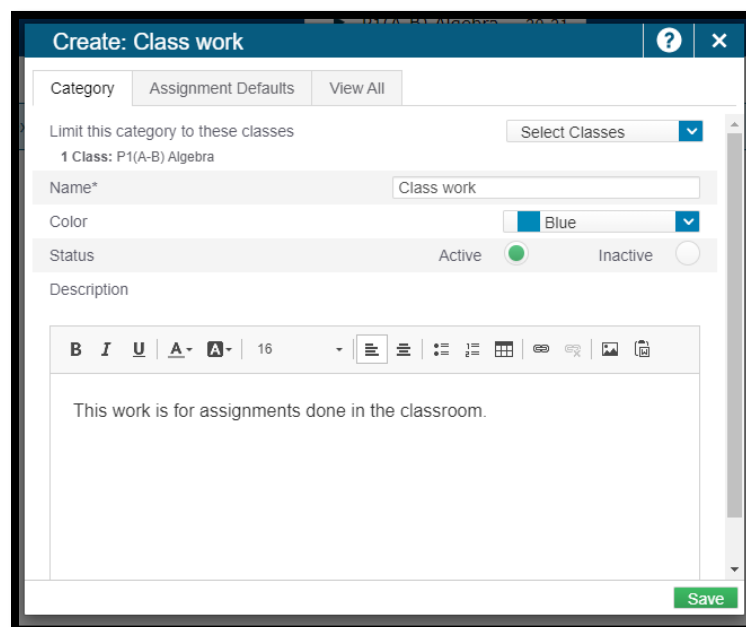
Create: Class work

Category | Assignment Defaults | View All

Limit this category to these classes
1 Class: P1(A-B) Algebra
Select Classes

Name*
Class work

Color
Blue

Status
Active
Inactive

Description

B I U A A 16

This work is for assignments done in the classroom.

Save